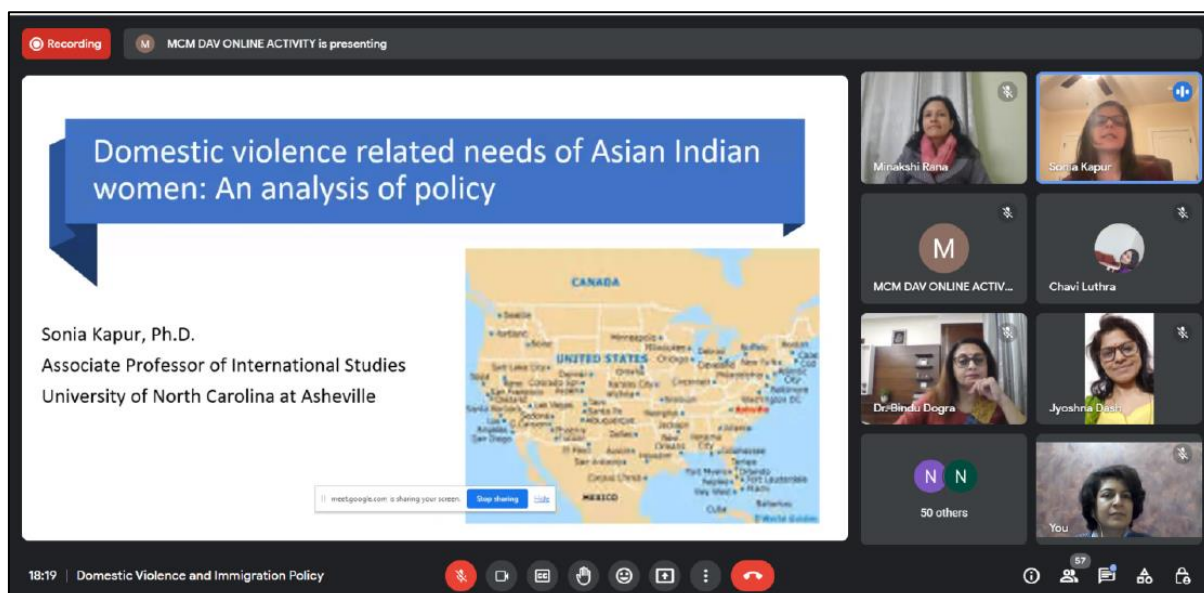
Recording

M MCM DAV ONLINE ACTIVITY is presenting

Domestic violence related needs of Asian Indian women: An analysis of policy

Sonia Kapur, Ph.D.
Associate Professor of International Studies
University of North Carolina at Asheville

CANADA
UNITED STATES
MEXICO

meet.google.com is sharing your screen. Stop sharing Hide

Minakshi Rana

Sonia Kapur

M
MCM DAV ONLINE ACTIV...

Chavi Luthra

Dr.Bindu Dogra

Jyoshna Dash

N N
50 others

You

18:19 | Domestic Violence and Immigration Policy

57